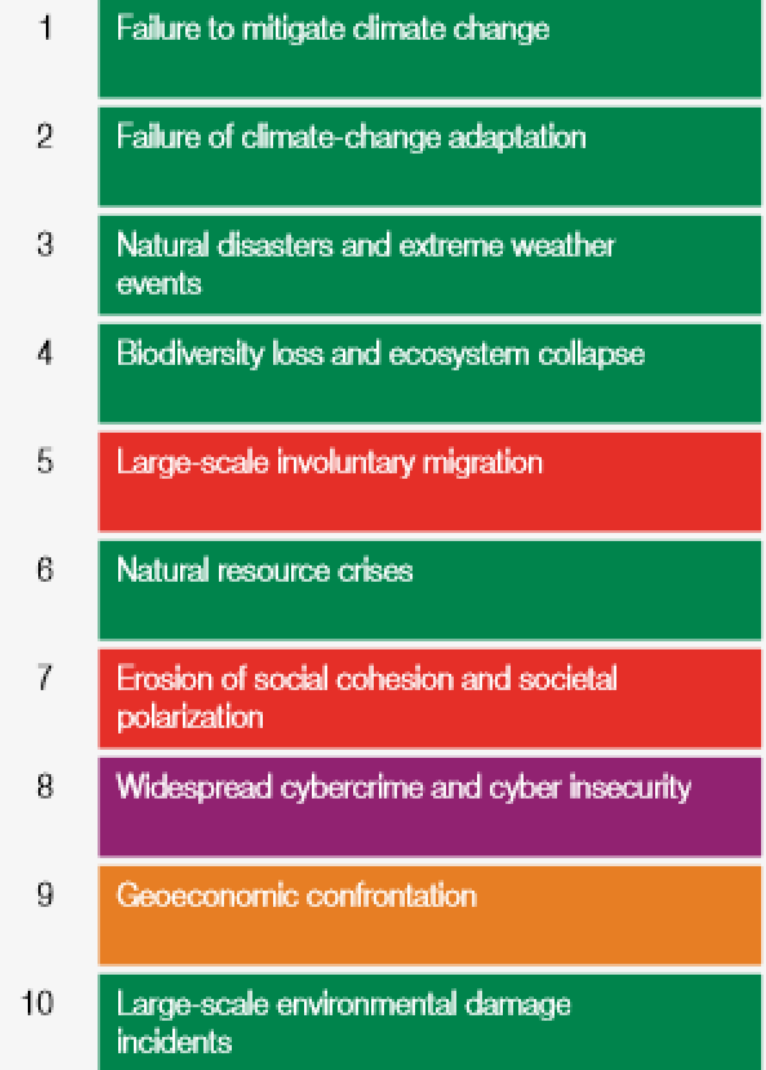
1 Failure to mitigate climate change

2 Failure of climate-change adaptation

3 Natural disasters and extreme weather events

4 Biodiversity loss and ecosystem collapse

5 Large-scale involuntary migration

6 Natural resource crises

7 Erosion of social cohesion and societal polarization

8 Widespread cybercrime and cyber insecurity

9 Geoeconomic confrontation

10 Large-scale environmental damage incidents